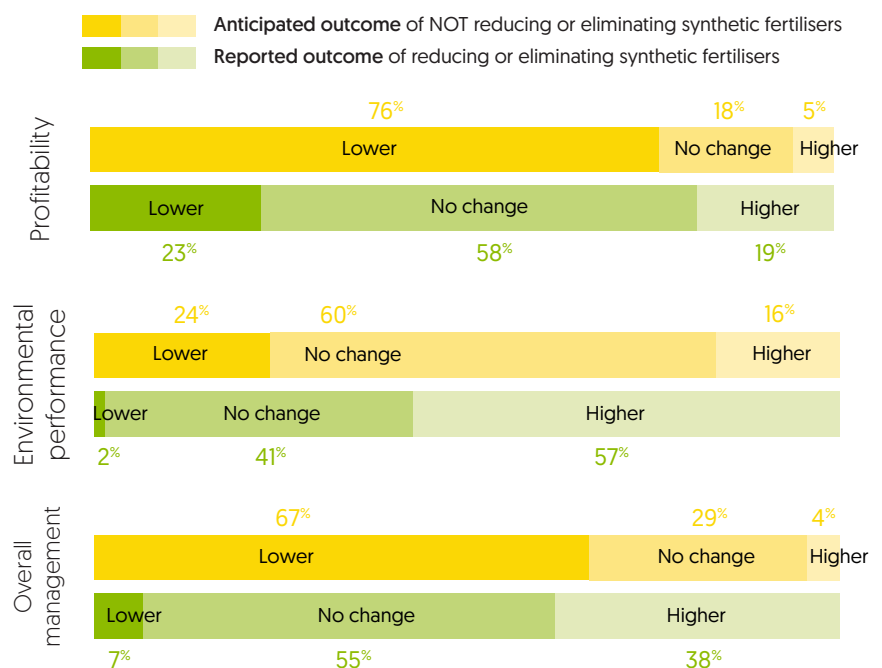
**Anticipated outcome** of NOT reducing or eliminating synthetic fertilisers

**Reported outcome** of reducing or eliminating synthetic fertilisers

Profitability

76%
Lower
18%
No change
5%
Higher

Lower
23%
No change
58%
Higher
19%

Environmental performance

24%
Lower
60%
No change
16%
Higher

Lower
2%
No change
41%
Higher
57%

Overall management

67%
Lower
29%
No change
4%
Higher

Lower
7%
No change
55%
Higher
38%